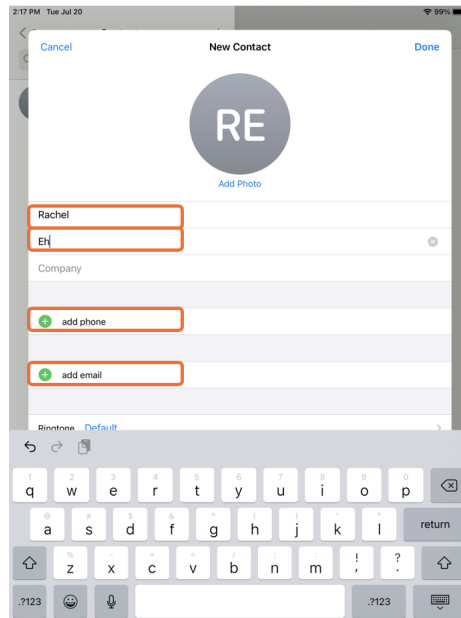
2:17 PM Tue Jul 20

99%

Cancel

New Contact

Done

RE

Add Photo

Rachel

Eh

Company

add phone

add email

Ringtone Default

1 q
2 w
3 e
4 r
5 t
6 y
7 u
8 i
9 o
0 p

@ a
# s
$ d
& f
* g
( h
) j
' k
" l

return

% z
- x
+ c
= v
/ b
; n
: m
! ,
? .

.?123

.?123